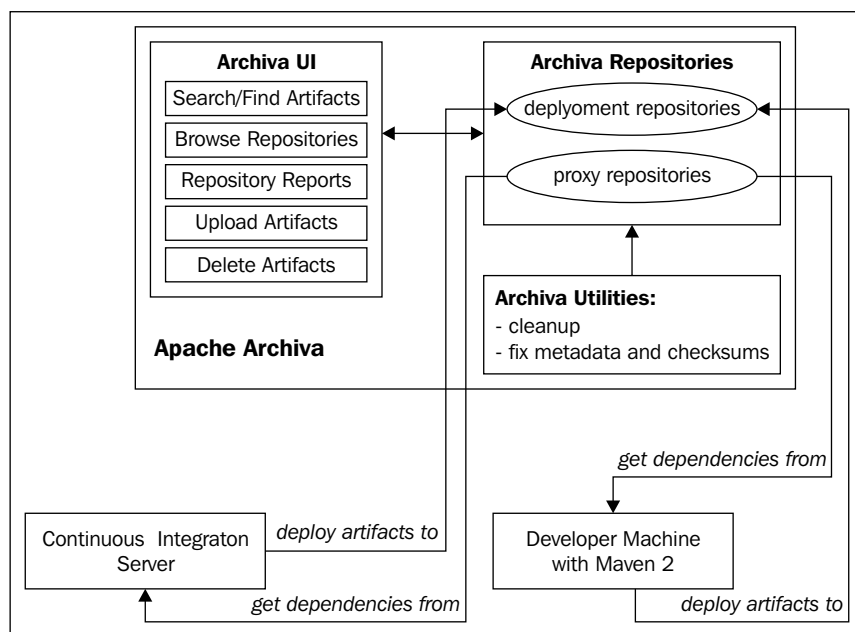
Archiva UI

Search/Find Artifacts

Browse Repositories

Repository Reports

Upload Artifacts

Delete Artifacts

Archiva Repositories

deplyoment repositories

proxy repositories

Archiva Utilities:
- cleanup
- fix metadata and checksums

Apache Archiva

get dependencies from

Continuous Integraton Server

deploy artifacts to

Developer Machine with Maven 2

get dependencies from

deploy artifacts to